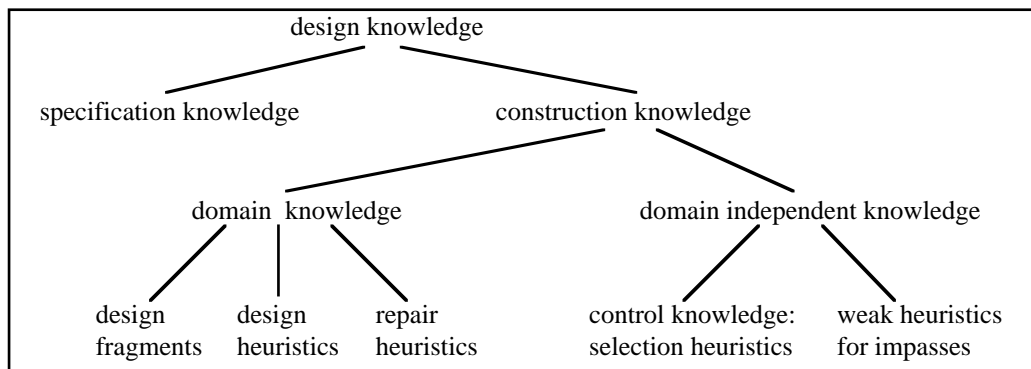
design knowledge

specification knowledge

construction knowledge

domain knowledge

domain independent knowledge

design fragments

design heuristics

repair heuristics

control knowledge: selection heuristics

weak heuristics for impasses